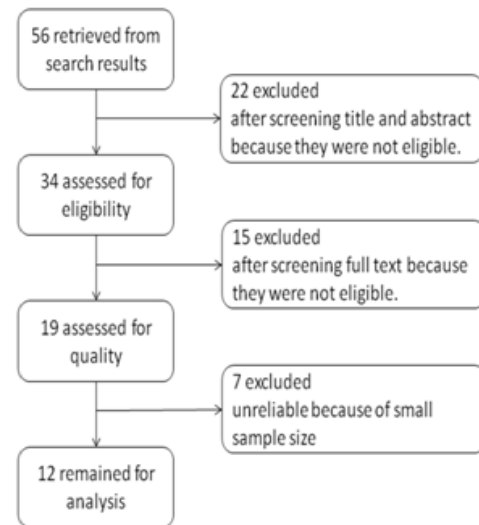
56 retrieved from search results

22 excluded
after screening title and abstract because they were not eligible.

34 assessed for eligibility

15 excluded
after screening full text because they were not eligible.

19 assessed for quality

7 excluded
unreliable because of small sample size

12 remained for analysis